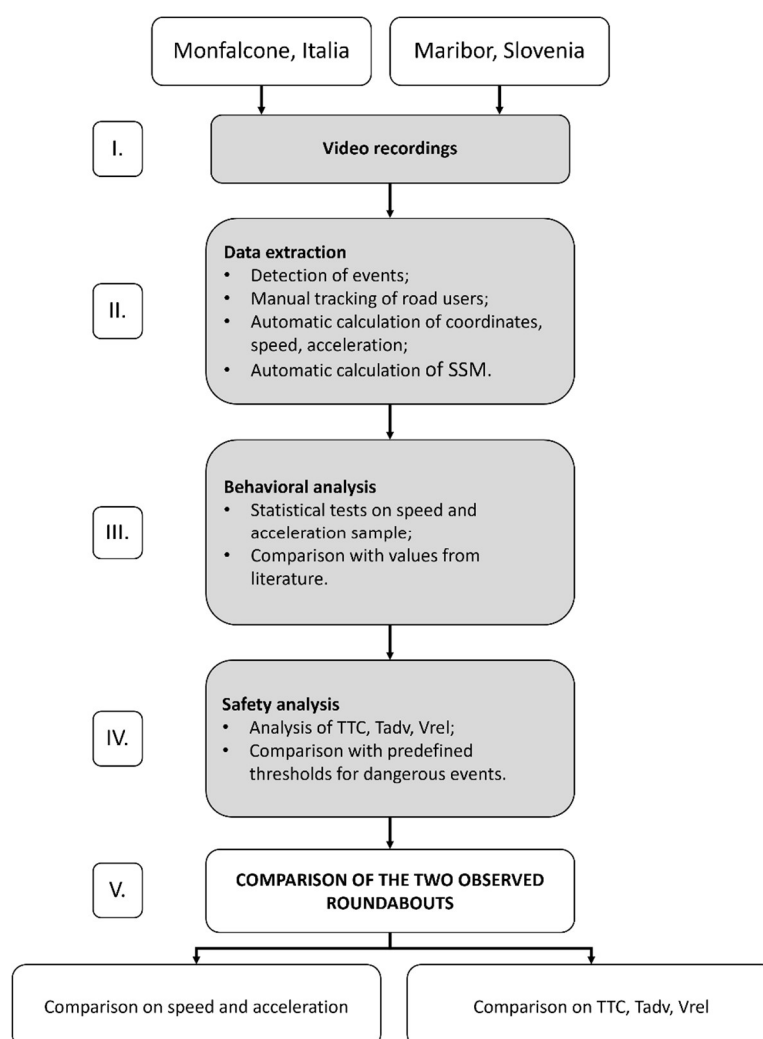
Monfalcone, Italia

Maribor, Slovenia

I.

Video recordings

II.

Data extraction
- Detection of events;
- Manual tracking of road users;
- Automatic calculation of coordinates, speed, acceleration;
- Automatic calculation of SSM.

III.

Behavioral analysis
- Statistical tests on speed and acceleration sample;
- Comparison with values from literature.

IV.

Safety analysis
- Analysis of TTC, Tadv, Vrel;
- Comparison with predefined thresholds for dangerous events.

V.

COMPARISON OF THE TWO OBSERVED ROUNDABOUTS

Comparison on speed and acceleration

Comparison on TTC, Tadv, Vrel